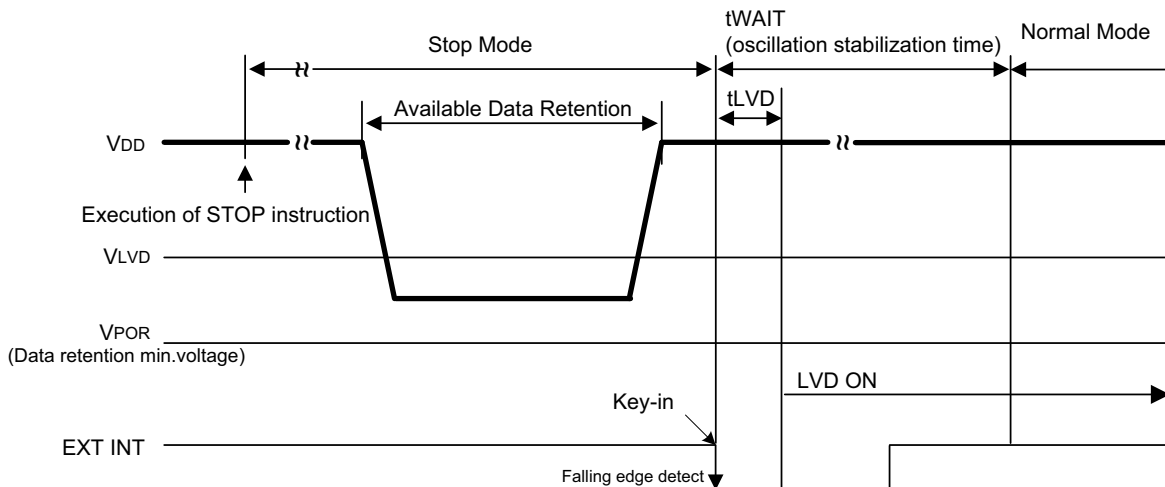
tWAIT
(oscillation stabilization time)

Normal Mode

Stop Mode

Available Data Retention

tLVD

VDD

Execution of STOP instruction

VLVD

VPOR
(Data retention min.voltage)

LVD ON

Key-in

EXT INT

Falling edge detect